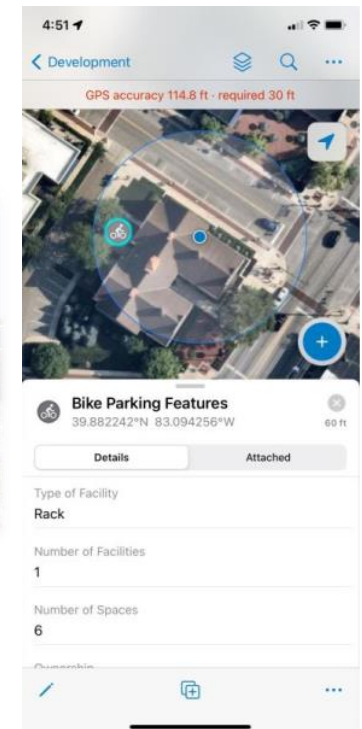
4:51

< Development

GPS accuracy 114.8 ft · required 30 ft

Bike Parking Features
39.882242°N 83.094256°W
60 ft

Details
Attached

Type of Facility
Rack

Number of Facilities
1

Number of Spaces
6

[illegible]

...